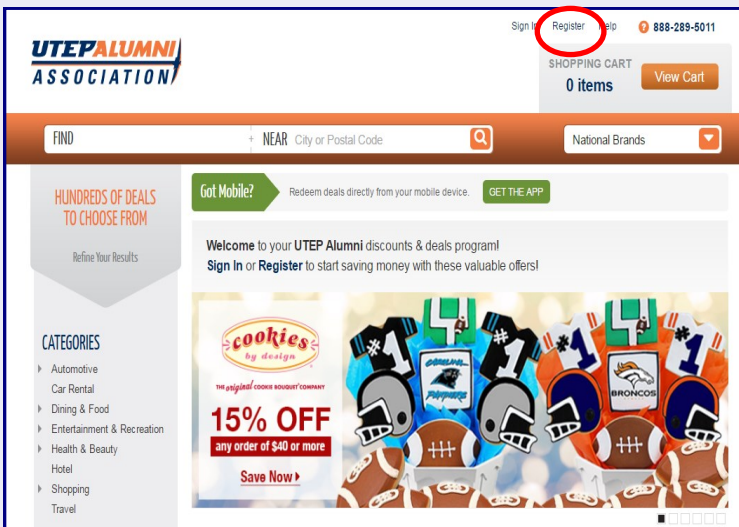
UTEP ALUMNI ASSOCIATION

Sign In Register Help 888-289-5011

SHOPPING CART
0 items
View Cart

FIND NEAR City or Postal Code National Brands

HUNDREDS OF DEALS TO CHOOSE FROM

Refine Your Results

Got Mobile? Redeem deals directly from your mobile device. GET THE APP

Welcome to your UTEP Alumni discounts & deals program!
Sign In or Register to start saving money with these valuable offers!

cookies by design
THE original COOKIE BOUQUET COMPANY
15% OFF
any order of $40 or more
Save Now ▸

CAROLINA PANTHERS
BRONCOS

CATEGORIES
Automotive
Car Rental
Dining & Food
Entertainment & Recreation
Health & Beauty
Hotel
Shopping
Travel